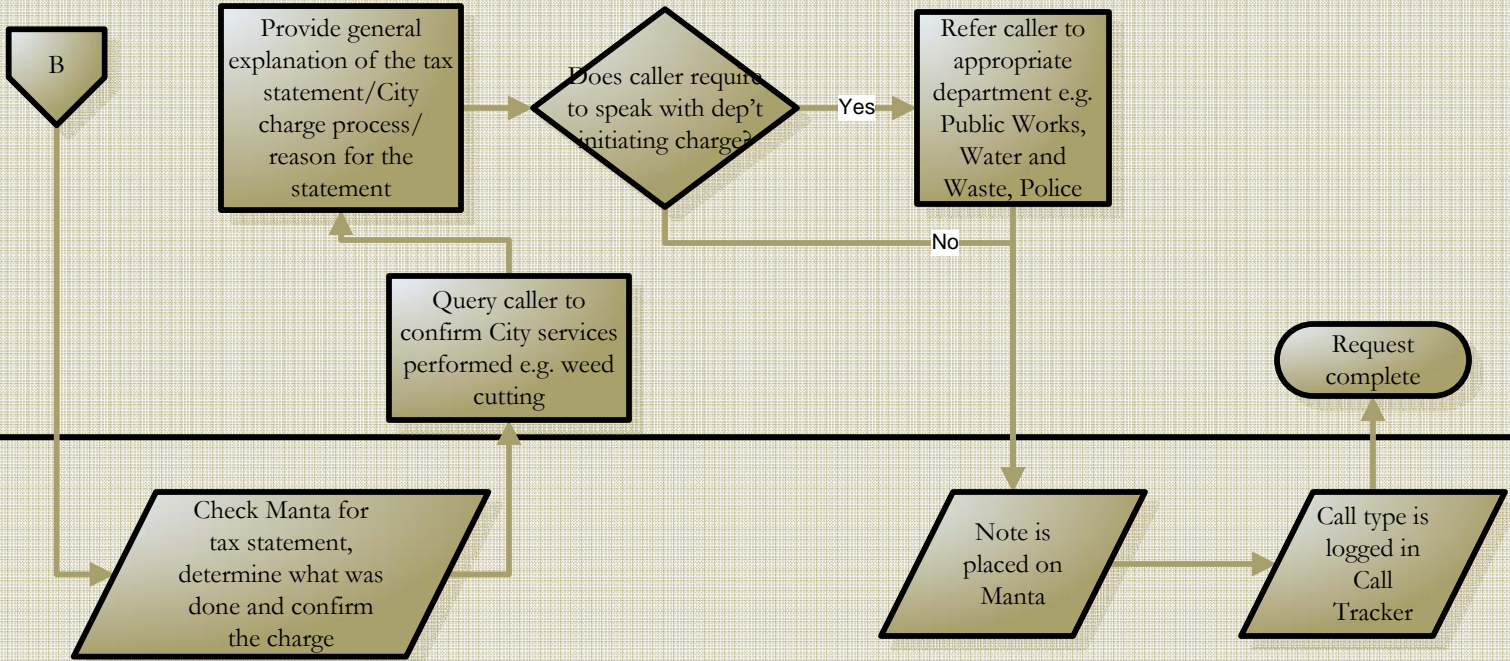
B

Provide general explanation of the tax statement/City charge process/ reason for the statement

Does caller require to speak with dep't initiating charge?

Yes

Refer caller to appropriate department e.g. Public Works, Water and Waste, Police

No

Query caller to confirm City services performed e.g. weed cutting

Request complete

Check Manta for tax statement, determine what was done and confirm the charge

Note is placed on Manta

Call type is logged in Call Tracker